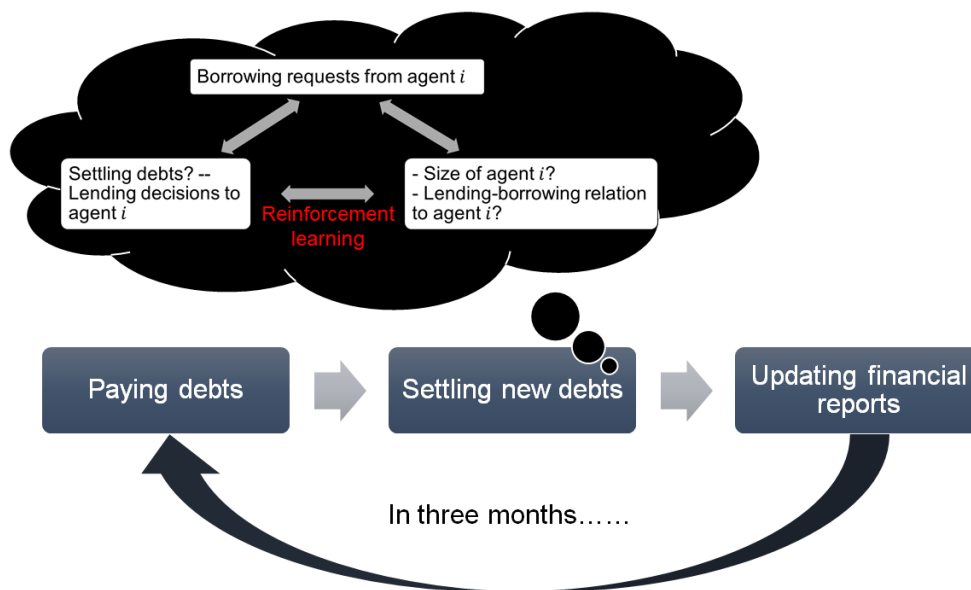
Borrowing requests from agent $i$

Settling debts? -- Lending decisions to agent $i$

Reinforcement learning

- Size of agent $i$?
- Lending-borrowing relation to agent $i$?

Paying debts

Settling new debts

Updating financial reports

In three months……